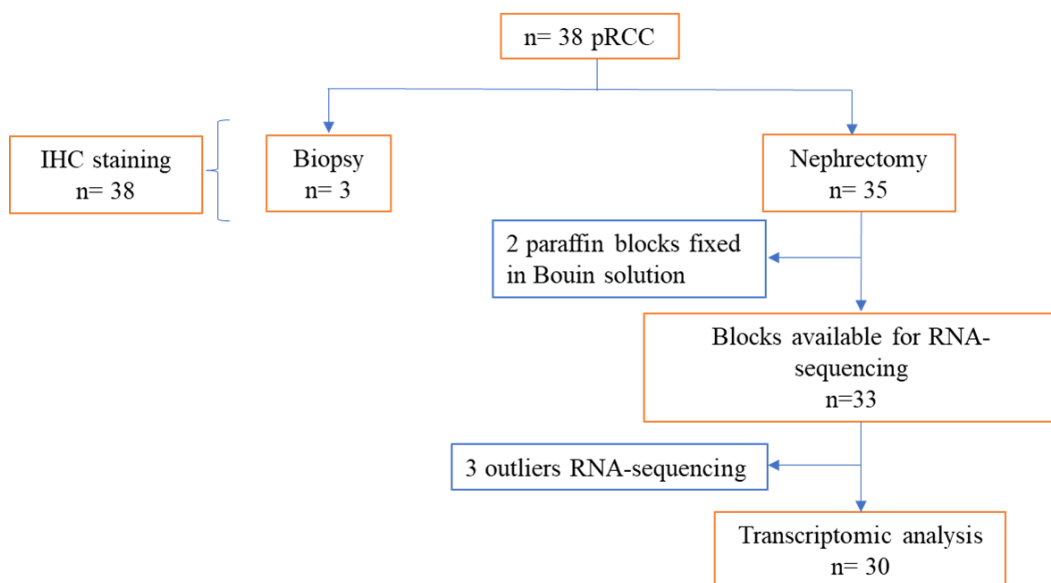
n= 38 pRCC

IHC staining
n= 38

Biopsy
n= 3

Nephrectomy
n= 35

2 paraffin blocks fixed in Bouin solution

Blocks available for RNA-sequencing
n=33

3 outliers RNA-sequencing

Transcriptomic analysis
n= 30